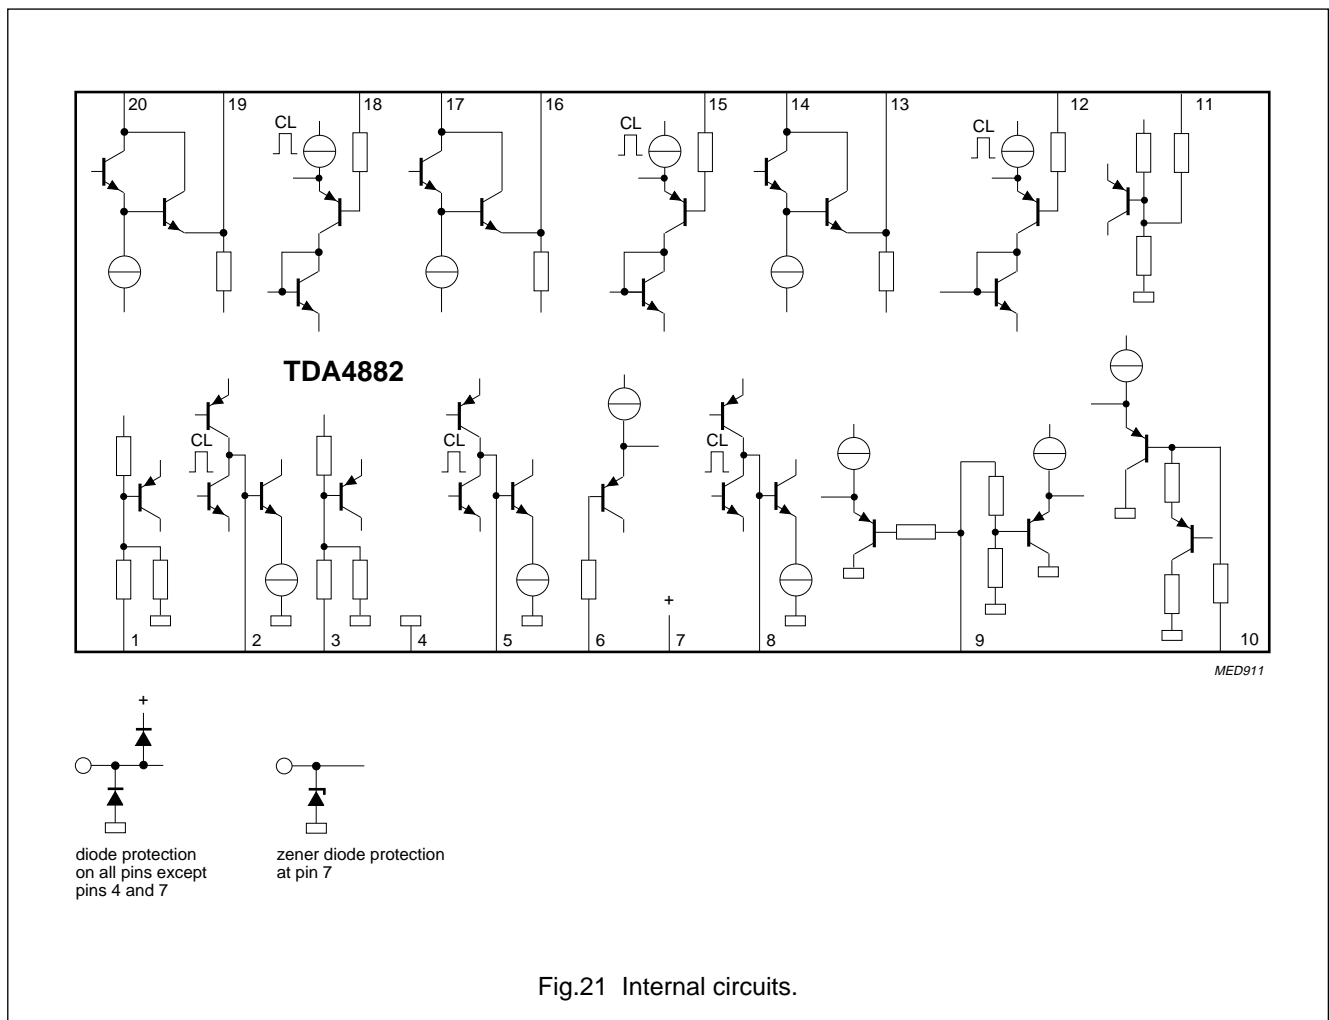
20
19
CL
18
17
16
CL
15
14
13
CL
12
11

TDA4882

CL
CL
CL
+

1
2
3
4
5
6
7
8
9
10

MED911

+

diode protection on all pins except pins 4 and 7

zener diode protection at pin 7

Fig.21 Internal circuits.